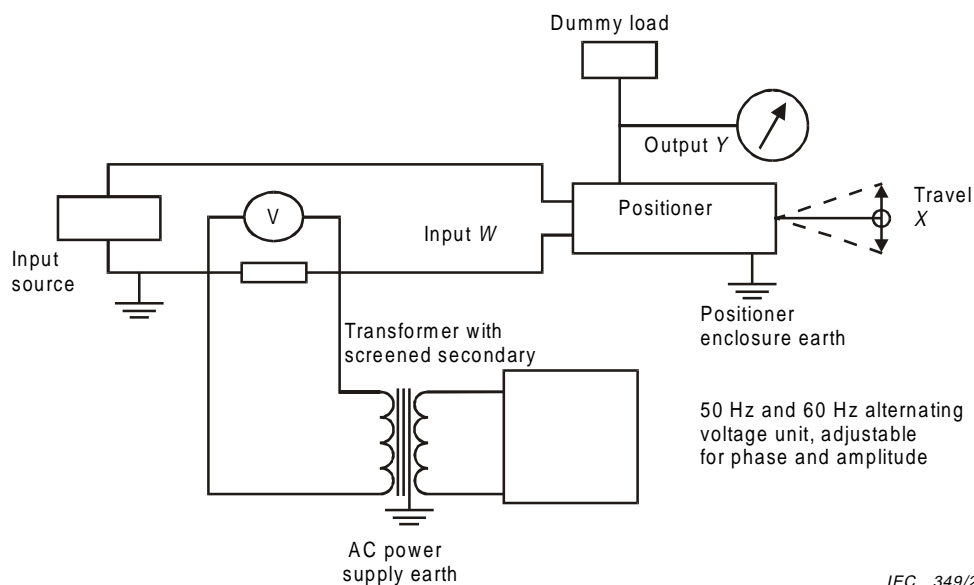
Dummy load

Output $Y$

Travel $X$

Positioner

Input $W$

V

Input source

Positioner enclosure earth

Transformer with screened secondary

50 Hz and 60 Hz alternating voltage unit, adjustable for phase and amplitude

AC power supply earth

IEC 349/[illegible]